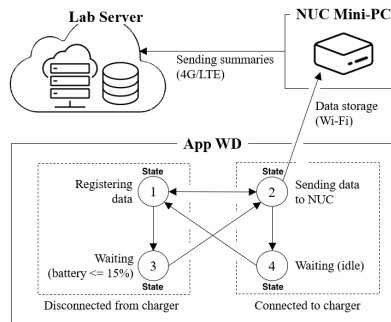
Lab Server

NUC Mini-PC

Sending summaries (4G/LTE)

Data storage (Wi-Fi)

App WD

State
Registering data
1

State
2
Sending data to NUC

Waiting (battery <= 15%)
3
State

4
Waiting (idle)
State

Disconnected from charger

Connected to charger